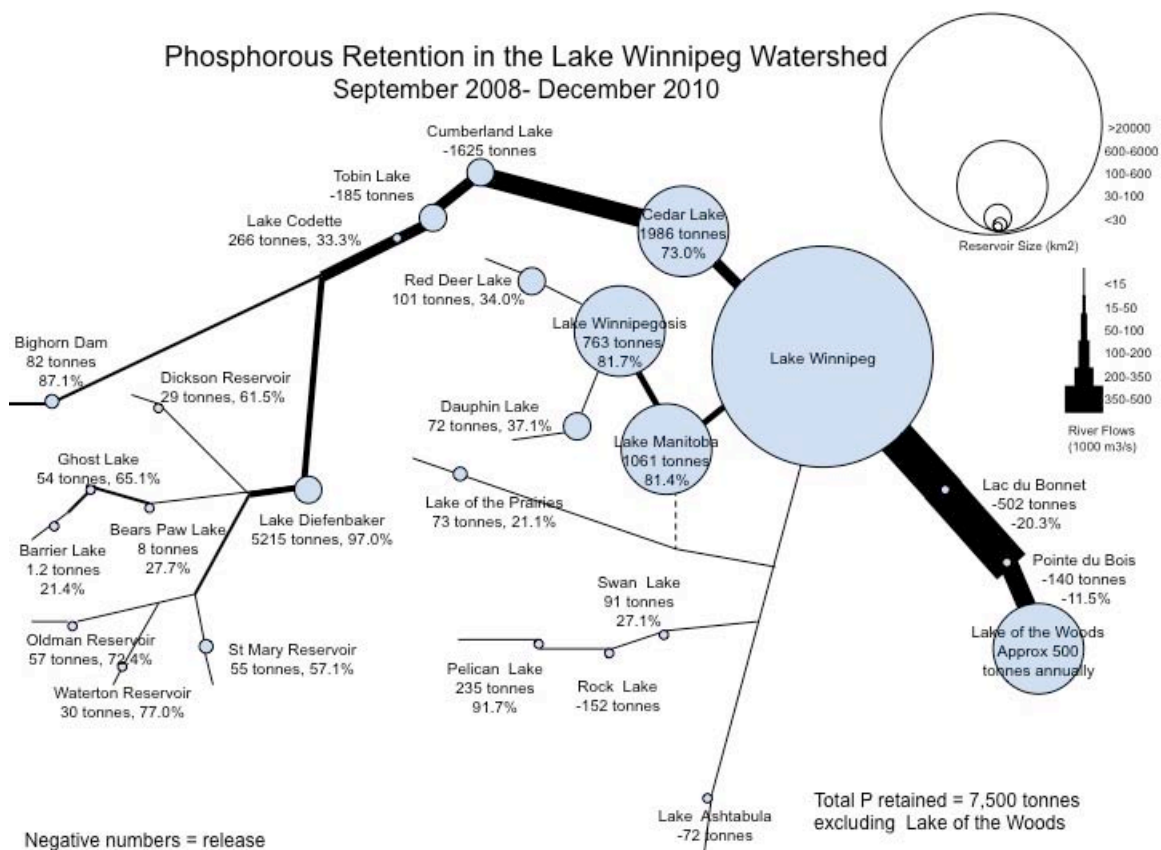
Phosphorous Retention in the Lake Winnipeg Watershed
September 2008- December 2010

>20000
600-6000
100-600
30-100
<30
Reservoir Size (km2)

<15
15-50
50-100
100-200
200-350
350-500
River Flows
(1000 m3/s)

Cumberland Lake
-1625 tonnes

Tobin Lake
-185 tonnes

Lake Codette
266 tonnes, 33.3%

Cedar Lake
1986 tonnes
73.0%

Red Deer Lake
101 tonnes, 34.0%

Lake Winnipegosis
763 tonnes
81.7%

Lake Winnipeg

Bighorn Dam
82 tonnes
87.1%

Dickson Reservoir
29 tonnes, 61.5%

Dauphin Lake
72 tonnes, 37.1%

Lake Manitoba
1061 tonnes
81.4%

Ghost Lake
54 tonnes, 65.1%

Barrier Lake
1.2 tonnes
21.4%

Bears Paw Lake
8 tonnes
27.7%

Lake Diefenbaker
5215 tonnes, 97.0%

Lake of the Prairies
73 tonnes, 21.1%

Lac du Bonnet
-502 tonnes
-20.3%

Pointe du Bois
-140 tonnes
-11.5%

Oldman Reservoir
57 tonnes, 72.4%

Waterton Reservoir
30 tonnes, 77.0%

St Mary Reservoir
55 tonnes, 57.1%

Swan Lake
91 tonnes
27.1%

Pelican Lake
235 tonnes
91.7%

Rock Lake
-152 tonnes

Lake of the Woods
Approx 500
tonnes annually

Lake Ashtabula
-72 tonnes

Total P retained = 7,500 tonnes
excluding Lake of the Woods

Negative numbers = release